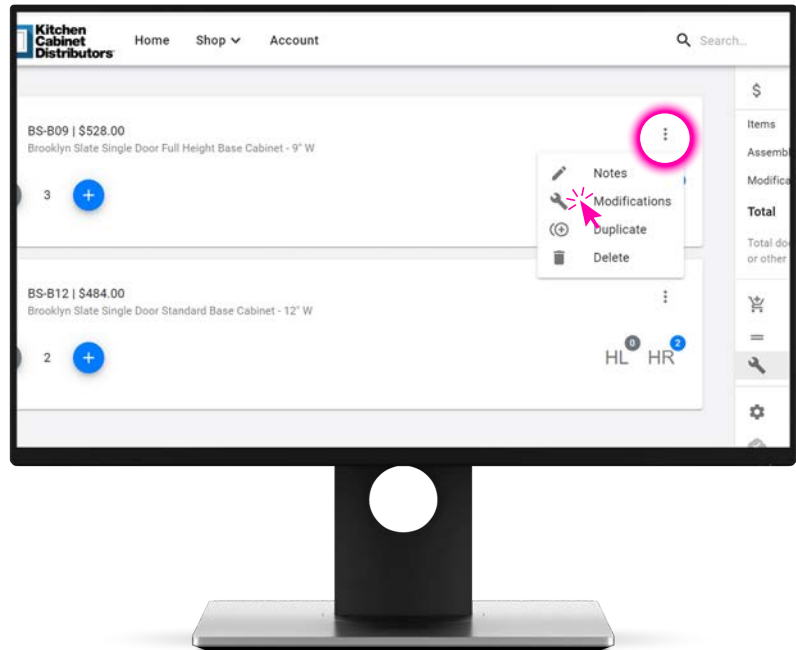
Kitchen Cabinet Distributors

Home Shop Account

Search...

BS-B09 | $528.00

Brooklyn Slate Single Door Full Height Base Cabinet - 9" W

3

Notes

Modifications

Duplicate

Delete

BS-B12 | $484.00

Brooklyn Slate Single Door Standard Base Cabinet - 12" W

2

HL 0 HR 2

$

Items

Assemb

Modifica

Total

Total do or other